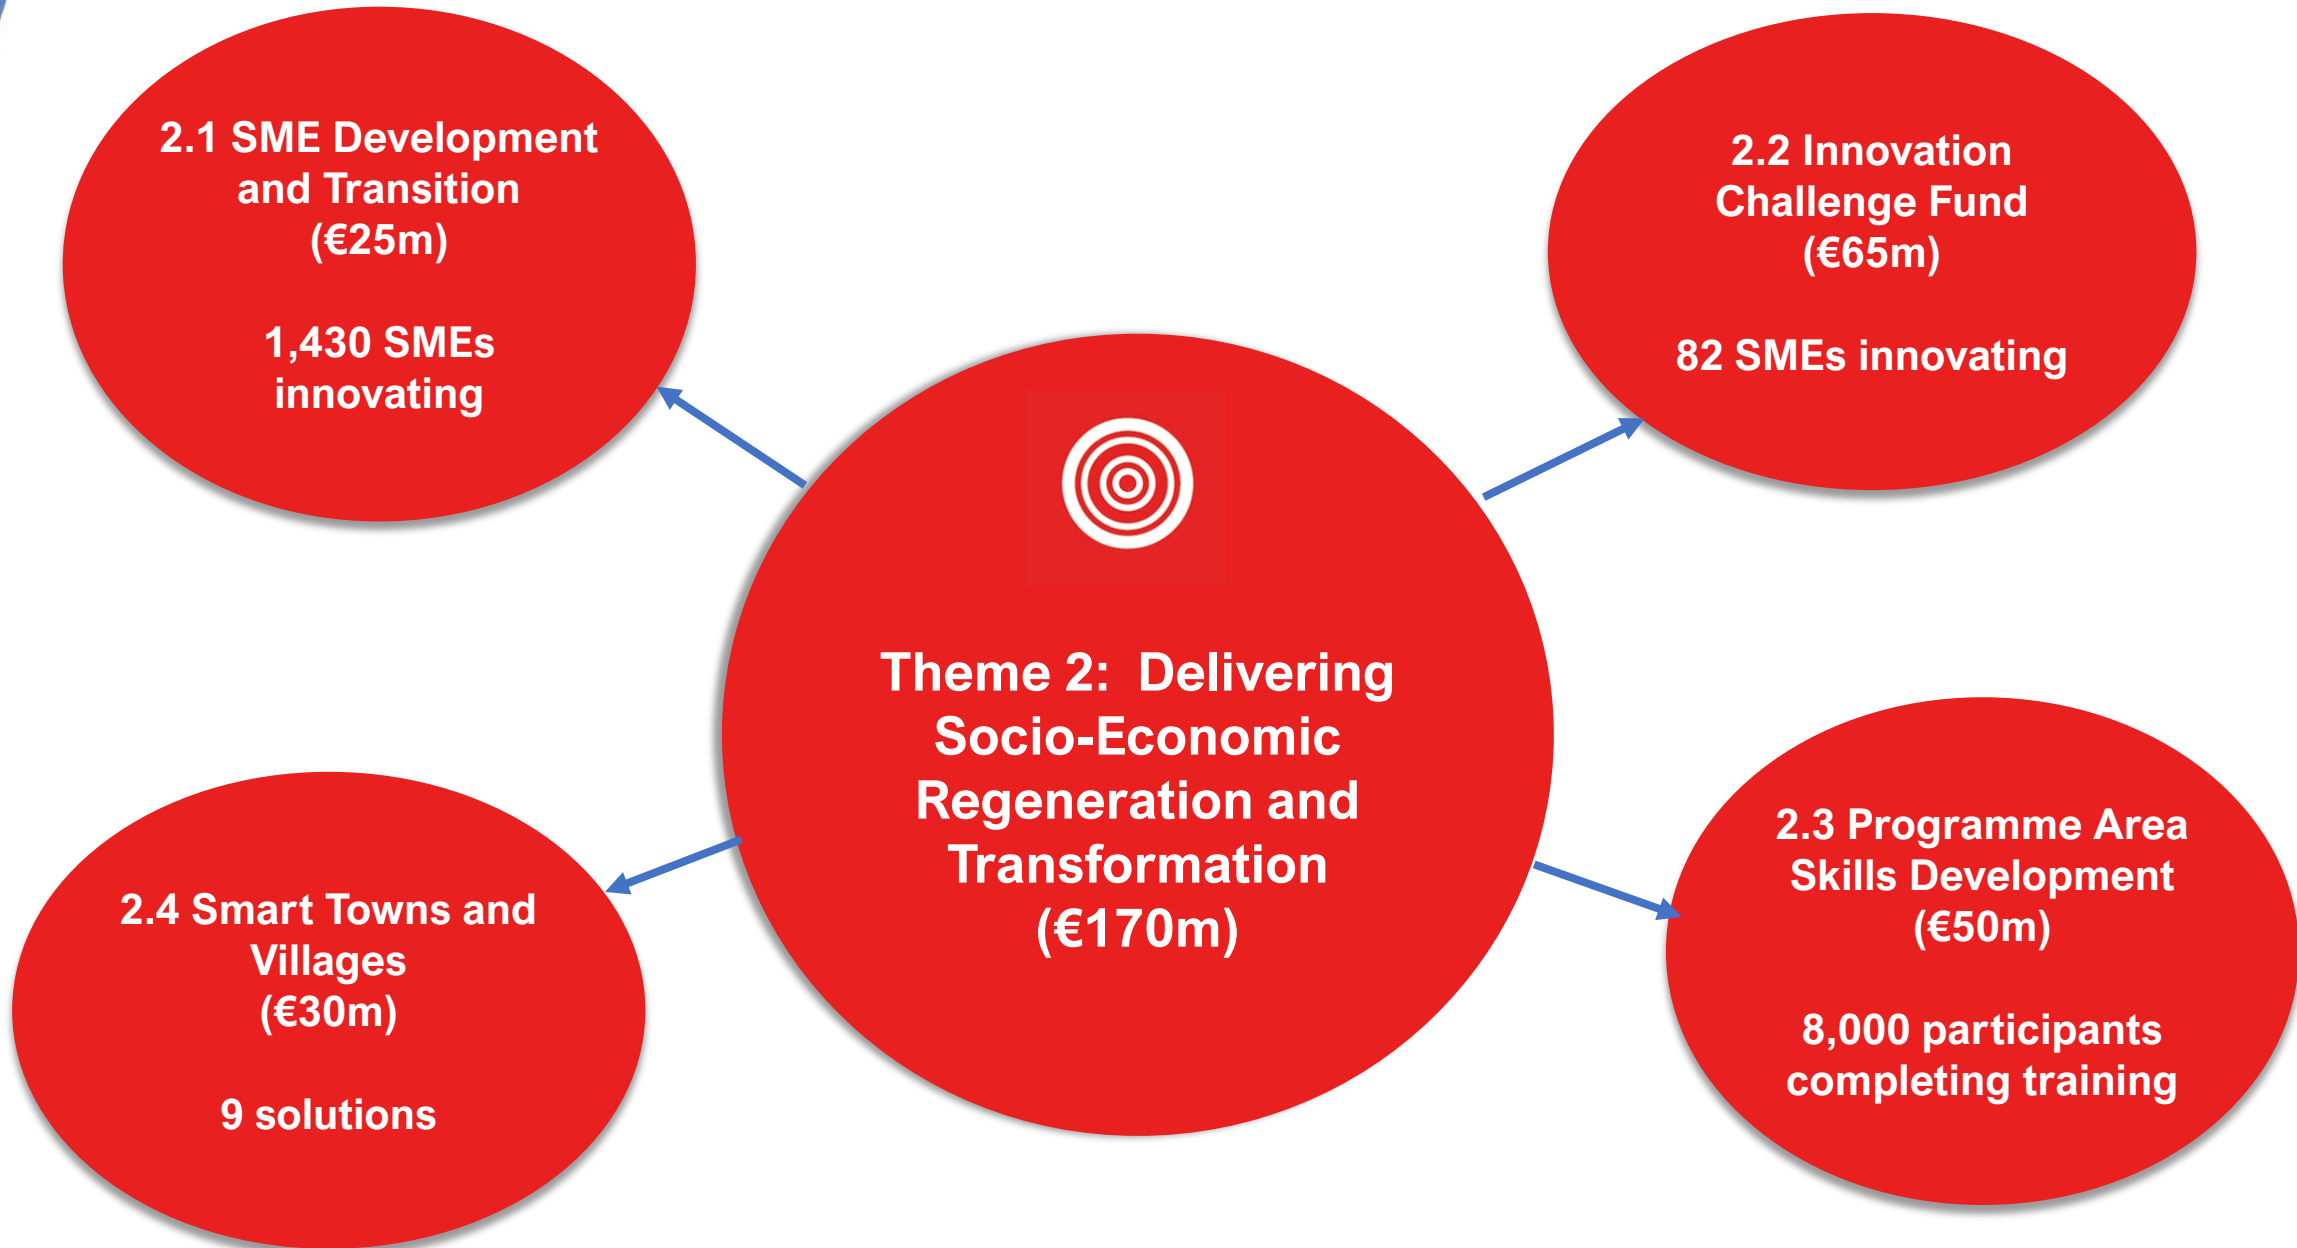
2.1 SME Development and Transition (€25m)

1,430 SMEs innovating

2.2 Innovation Challenge Fund (€65m)

82 SMEs innovating

Theme 2: Delivering Socio-Economic Regeneration and Transformation (€170m)

2.4 Smart Towns and Villages (€30m)

9 solutions

2.3 Programme Area Skills Development (€50m)

8,000 participants completing training